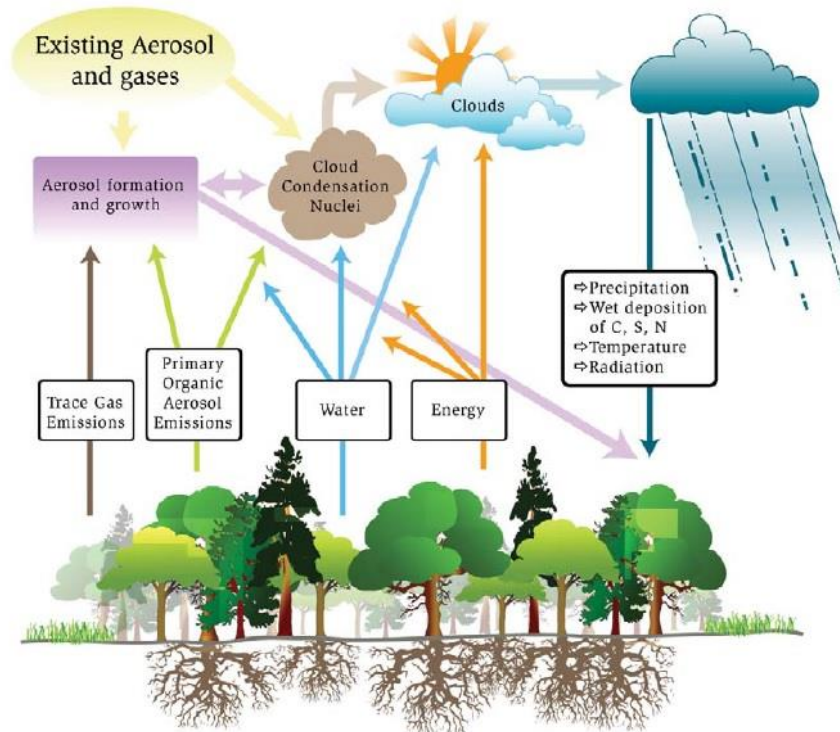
Existing Aerosol and gases

Aerosol formation and growth

Cloud Condensation Nuclei

Clouds

⇨Precipitation
⇨Wet deposition of C, S, N
⇨Temperature
⇨Radiation

Trace Gas Emissions

Primary Organic Aerosol Emissions

Water

Energy